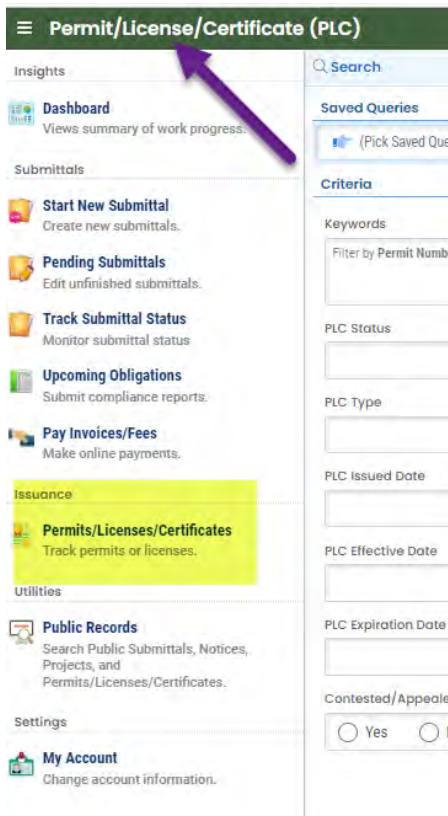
≡ Permit/License/Certificate (PLC)

Insights

Dashboard
Views summary of work progress.

Submittals

Start New Submittal
Create new submittals.

Pending Submittals
Edit unfinished submittals.

Track Submittal Status
Monitor submittal status

Upcoming Obligations
Submit compliance reports.

Pay Invoices/Fees
Make online payments.

Issuance

Permits/Licenses/Certificates
Track permits or licenses.

Utilities

Public Records
Search Public Submittals, Notices, Projects, and Permits/Licenses/Certificates.

Settings

My Account
Change account information.

Search

Saved Queries

(Pick Saved Que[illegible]

Criteria

Keywords

Filter by Permit Numb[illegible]

PLC Status

PLC Type

PLC Issued Date

PLC Effective Date

PLC Expiration Date

Contested/Appeale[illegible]

Yes